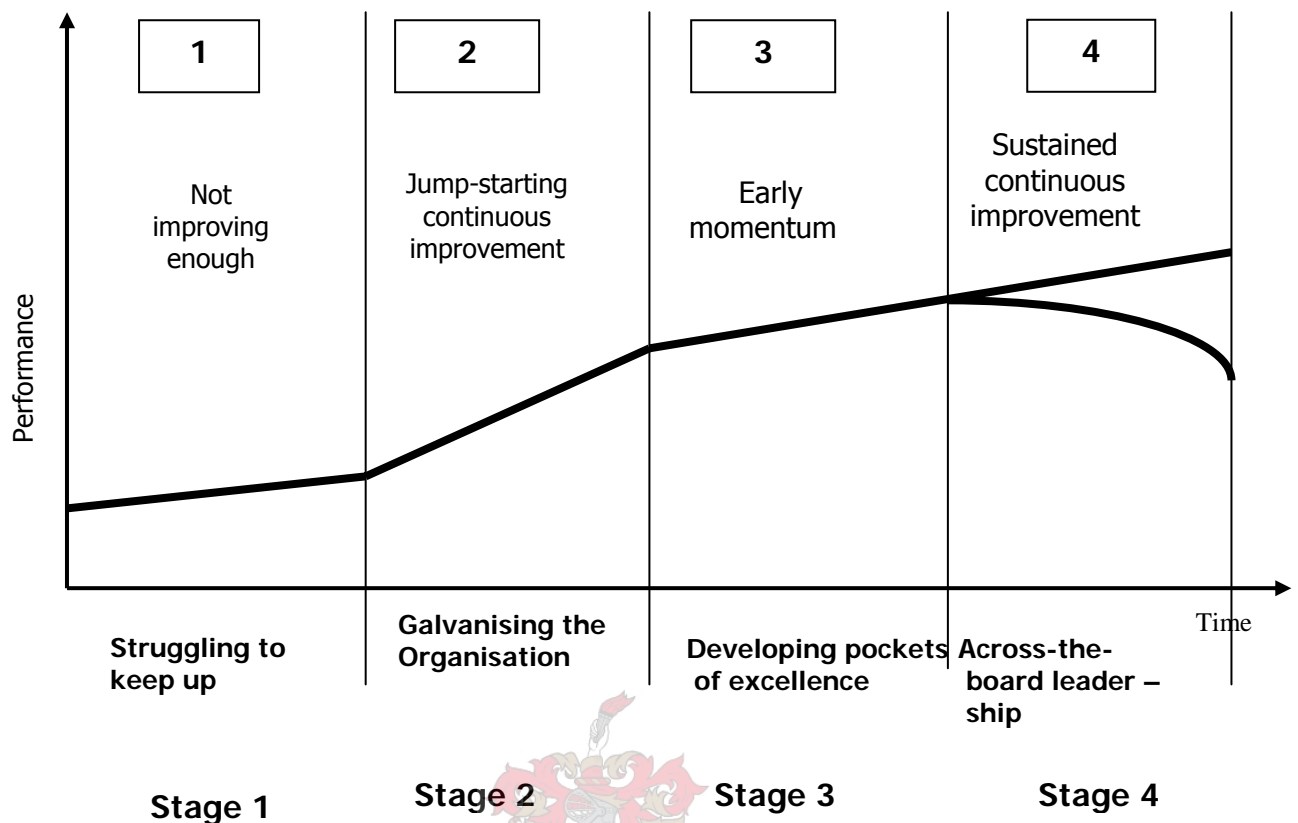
1

2

3

4

Not improving enough

Jump-starting continuous improvement

Early momentum

Sustained continuous improvement

Performance

Time

Struggling to keep up

Galvanising the Organisation

Developing pockets of excellence

Across-the-board leader – ship

Stage 1

Stage 2

Stage 3

Stage 4